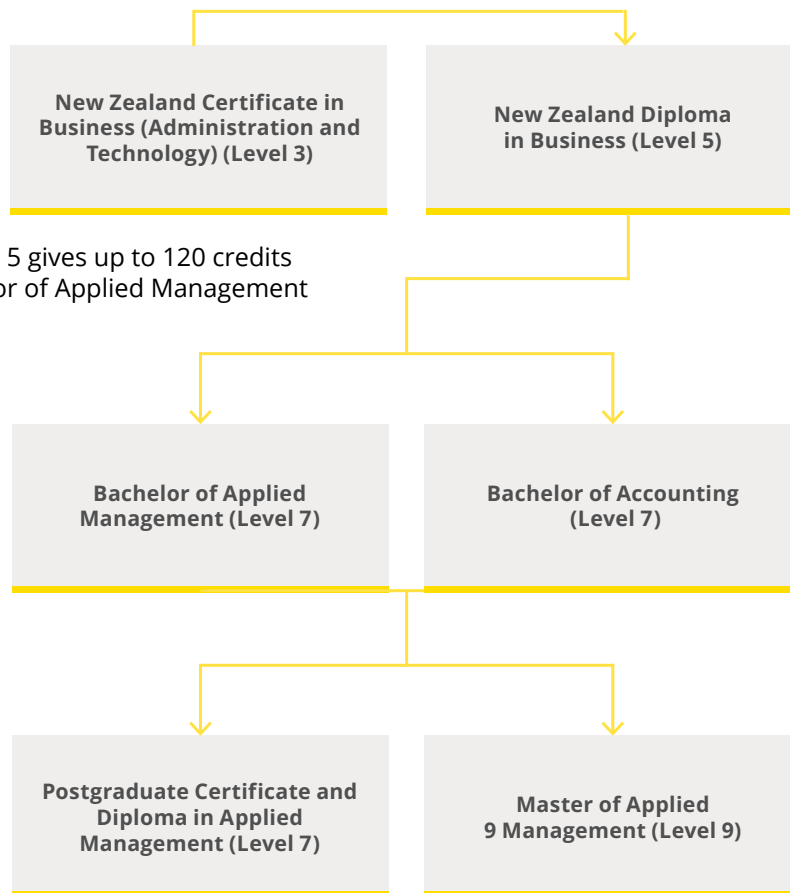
New Zealand Certificate in Business (Administration and Technology) (Level 3)

New Zealand Diploma in Business (Level 5)

5 gives up to 120 credits
or of Applied Management

Bachelor of Applied Management (Level 7)

Bachelor of Accounting (Level 7)

Postgraduate Certificate and Diploma in Applied Management (Level 7)

Master of Applied 9 Management (Level 9)